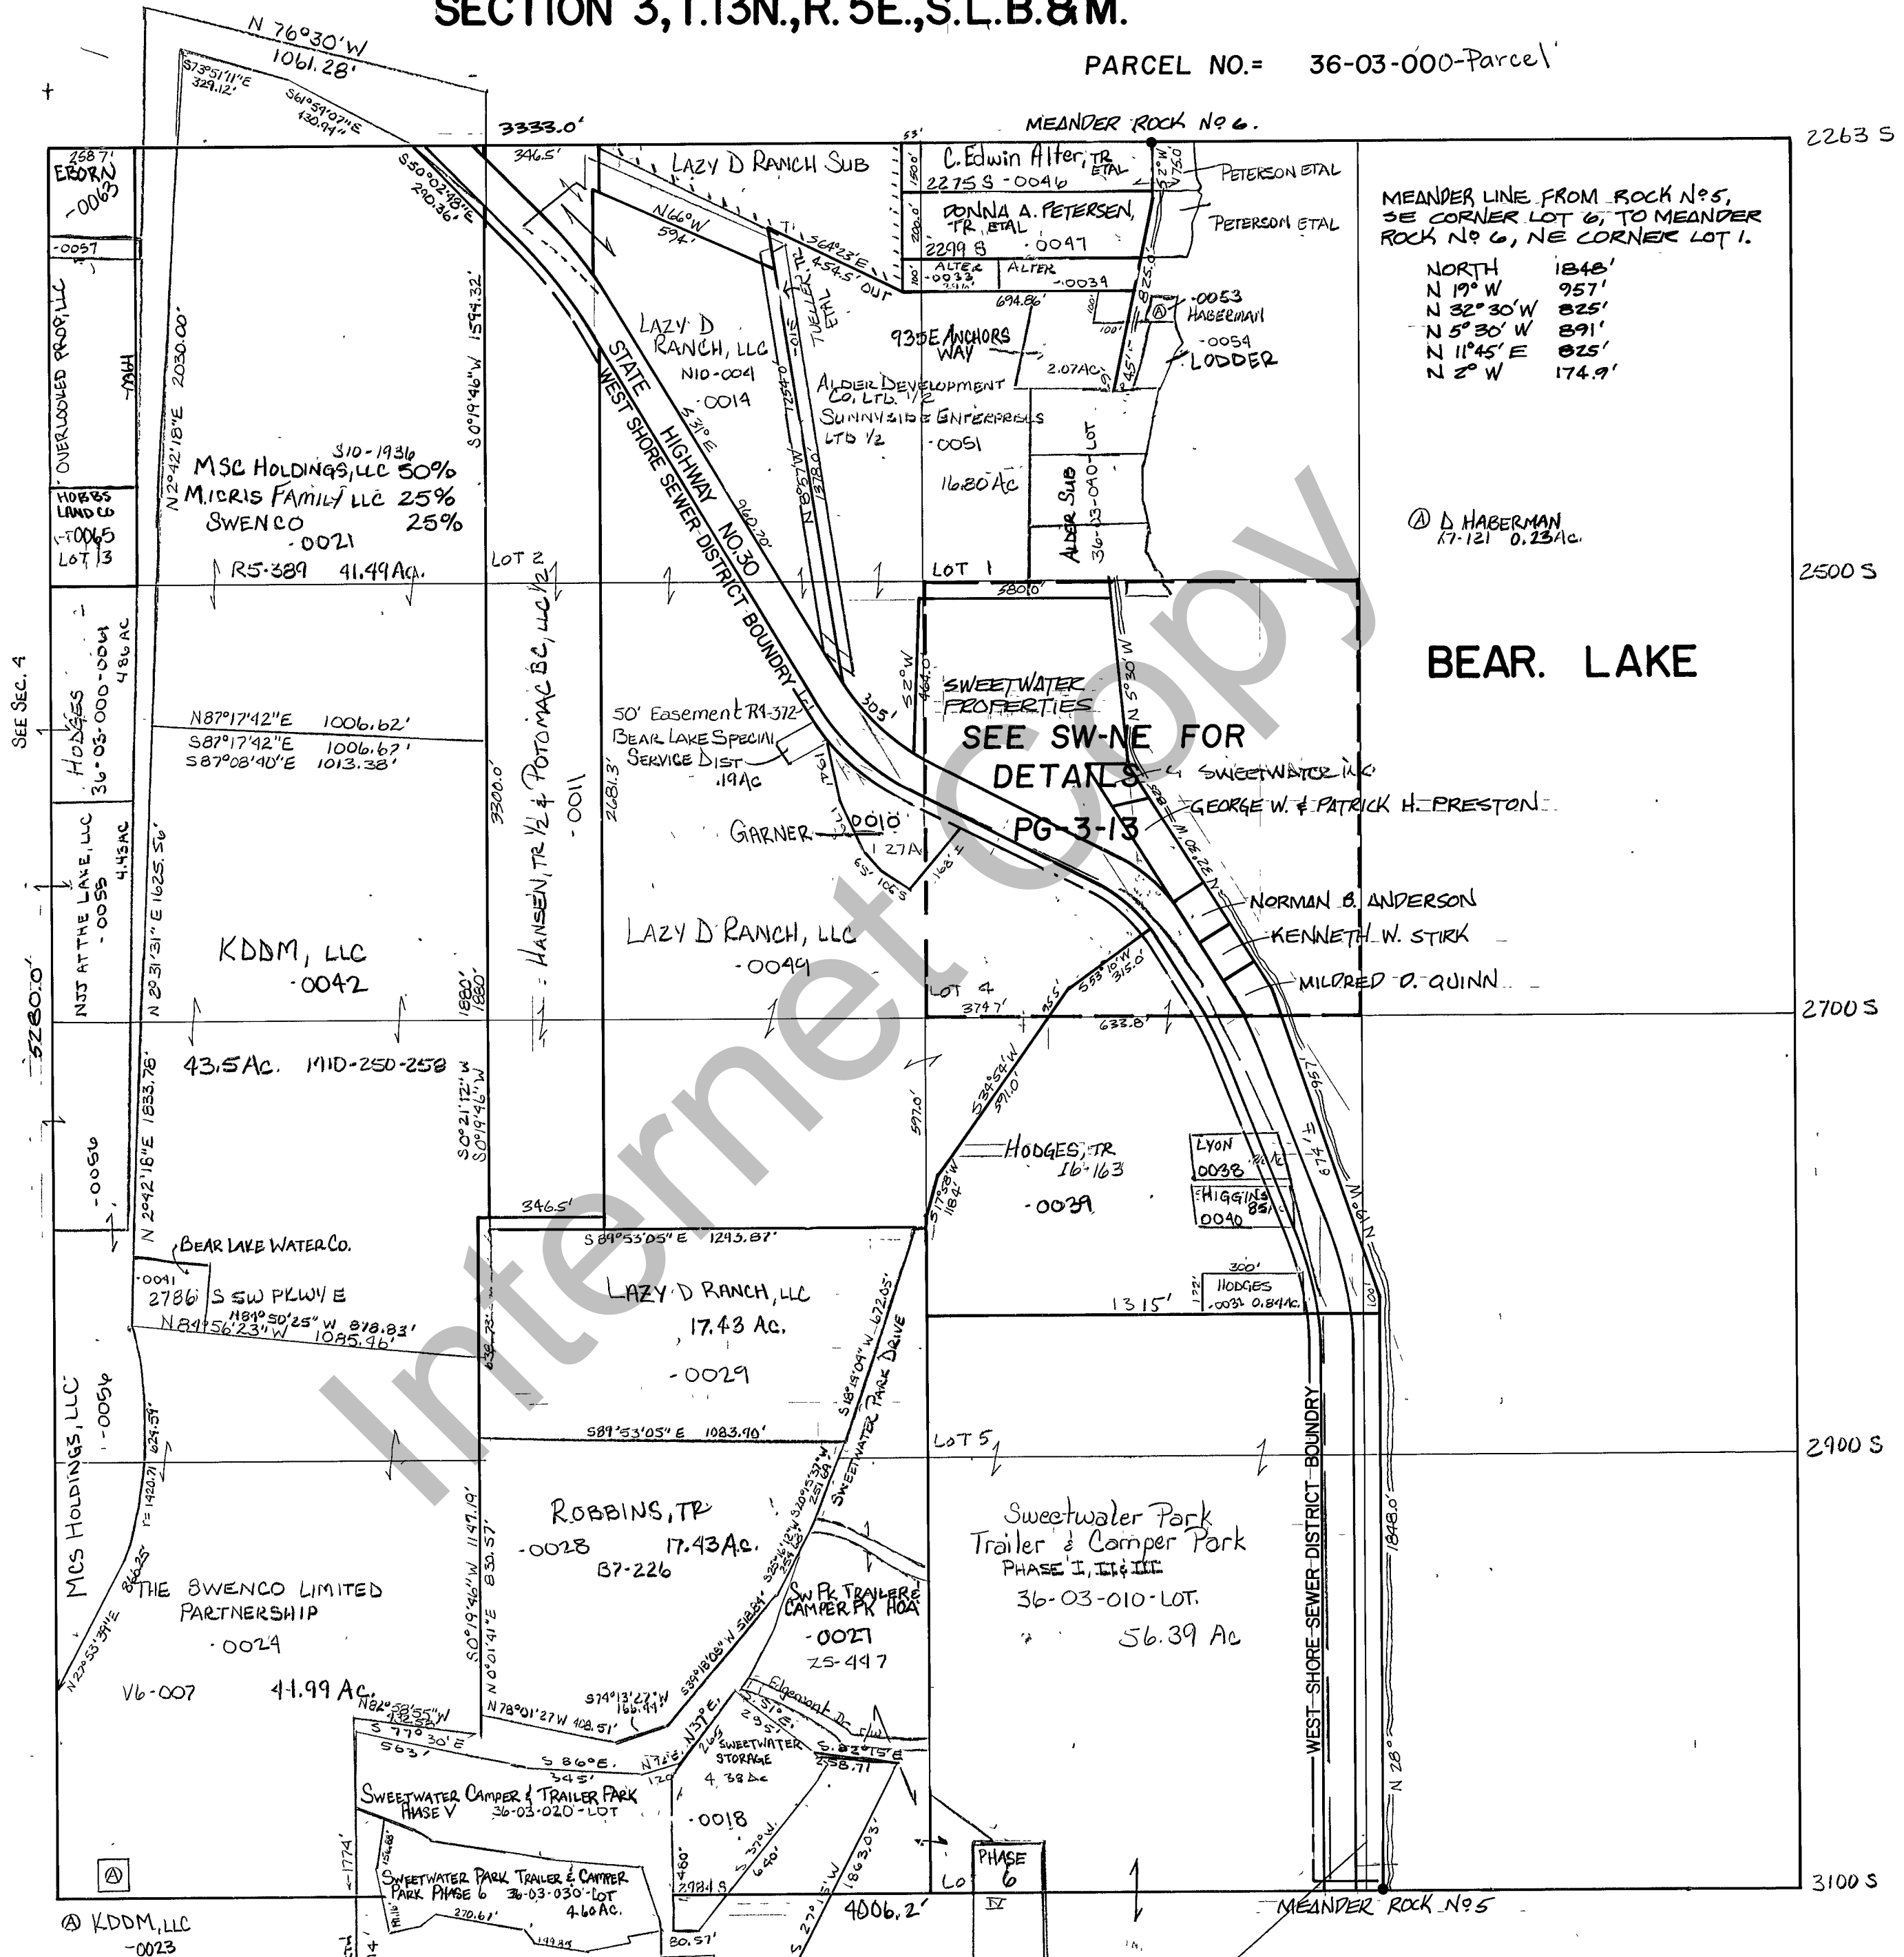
SECTION 3, T.13N., R.5E., S.L.B.&M.

PARCEL NO.= 36-03-000-Parcel

N 76°30'W 1061.28'
S73°51'11"E 329.12'
S61°59'07"E 430.94'
S50°02'48"E 290.36'
3333.0'
MEANDER ROCK Nº 6.
2263 S

258.7' EBORN -0063
-0057
OVERLOOKED PROP, LLC
-0064
HOBBS LAND CO -0065 LOT 3

346.5'
LAZY D RANCH SUB
N66°W 594'
S64°23'E 434.5' OUT
C. Edwin Alter, TR ETAL 2275 S -0046
DONNA A. PETERSEN, TR ETAL 2299 S -0047
ALTER -0033
ALTER -0039
PETERSON ETAL
PETERSON ETAL
-0053 HABERMAN
-0054 LODDER
694.86'
2.07Ac
935 E ANCHORS WAY
ALDER DEVELOPMENT CO. LTD. 1/2 SUNNYSIDE ENTERPRISES LTD 1/2 -0051
16.80 Ac
ALDER SUB 36-03-040-LOT
TUELLER ETAL

LAZY D RANCH, LLC N10-004 -0014

MEANDER LINE FROM ROCK Nº5, SE CORNER LOT 6, TO MEANDER ROCK Nº 6, NE CORNER LOT 1.
NORTH 1848'
N 19° W 957'
N 32° 30' W 825'
N 5° 30' W 891'
N 11°45' E 825'
N 2° W 174.9'

Ⓐ D HABERMAN K7-121 0.23Ac.

N2°42'18"E 2030.00'
S0°19'46"W 1594.32'
S10-1936
MSC HOLDINGS, LLC 50%
M.ICRIS FAMILY LLC 25%
SWENCO 25%
-0021
R5-389 41.49 Ac.

STATE HIGHWAY NO.30
WEST SHORE SEWER DISTRICT BOUNDRY

LOT 2
LOT 1
380.0'
2500 S

BEAR. LAKE

SEE SEC. 4
HODGES 36-03-000-0041 4.86 AC
N87°17'42"E 1006.62'
S87°17'42"E 1006.62'
S87°08'40"E 1013.38'
3300.0'
HANSEN, TR 1/2 & POTOMAC BC, LLC 1/2 -0011
2681.3'
50' Easement R4-372 BEAR LAKE SPECIAL SERVICE DIST .19Ac
305'
SWEETWATER PROPERTIES
SEE SW-NE FOR DETAILS PG-3-13
SWEETWATER LK
GEORGE W. & PATRICK H. PRESTON
NORMAN B. ANDERSON
KENNETH W. STIRK
MILDRED O. QUINN
GARNER -0010 1.27A
N 5°30'W

NJJ AT THE LAKE, LLC -0055 4.43AC
N 2°31'31"E 1625.56'
5280.0'
KDDM, LLC -0042
LAZY D RANCH, LLC -0049
LOT 4 374.7'
S53°10'W 315.0'
633.8'
2700 S
1880' 1880'

43.5Ac. M10-250-258
N 2°42'16"E 1833.76'
S0°21'12"W S0°19'46"W
S34°54'W 591.0'
597.0'
HODGES, TR 16-163 -0039
LYON 0038
HIGGINS 0040
-0056
346.5'
S89°53'05"E 1293.87'
Bear Lake Water Co.
-0041 2786 S SW PKWY E
N81°50'25"W 878.83'
N84°56'23"W 1085.96'
LAZY D RANCH, LLC 17.43 Ac. -0029
S18°19'09"W 672.05'
SWEETWATER PARK DRIVE
300' HODGES -0031 0.84Ac.
1315'
957'
N19°W

MCS HOLDINGS, LLC -0056
S89°53'05"E 1083.90'
LOT 5
2900 S
ROBBINS, TR -0028 17.43Ac. B7-226
Sweetwater Park Trailer & Camper Park PHASE I, II & III 36-03-010-LOT 56.39 Ac
WEST-SHORE-SEWER-DISTRICT-BOUNDRY
1848.0'
THE SWENCO LIMITED PARTNERSHIP -0024
V6-007 41.99 Ac.
S0°19'46"W 1147.19'
N0°01'41"E 830.57'
N27°53'39"E 866.25'
SW PK TRAILER & CAMPER PK HOA -0027 Z5-447
N78°01'27W 408.51'
S74°13'27"W 166.94'
N82°58'55"W
S 77°30'E
563'
S 86°E. 345'
SWEETWATER STORAGE 4.38 Ac
S.82°15'E 258.71
Edgemont Dr
SWEETWATER CAMPER & TRAILER PARK PHASE V 36-03-020-LOT
-0018
SWEETWATER PARK TRAILER & CAMPER PARK PHASE 6 36-03-030-LOT 4.60AC.
270.67'
N 28°
PHASE 6 IV
Lo
4006.2'
MEANDER ROCK Nº5
3100 S
Ⓐ
Ⓐ KDDM, LLC -0023
1863.03'
80.57'